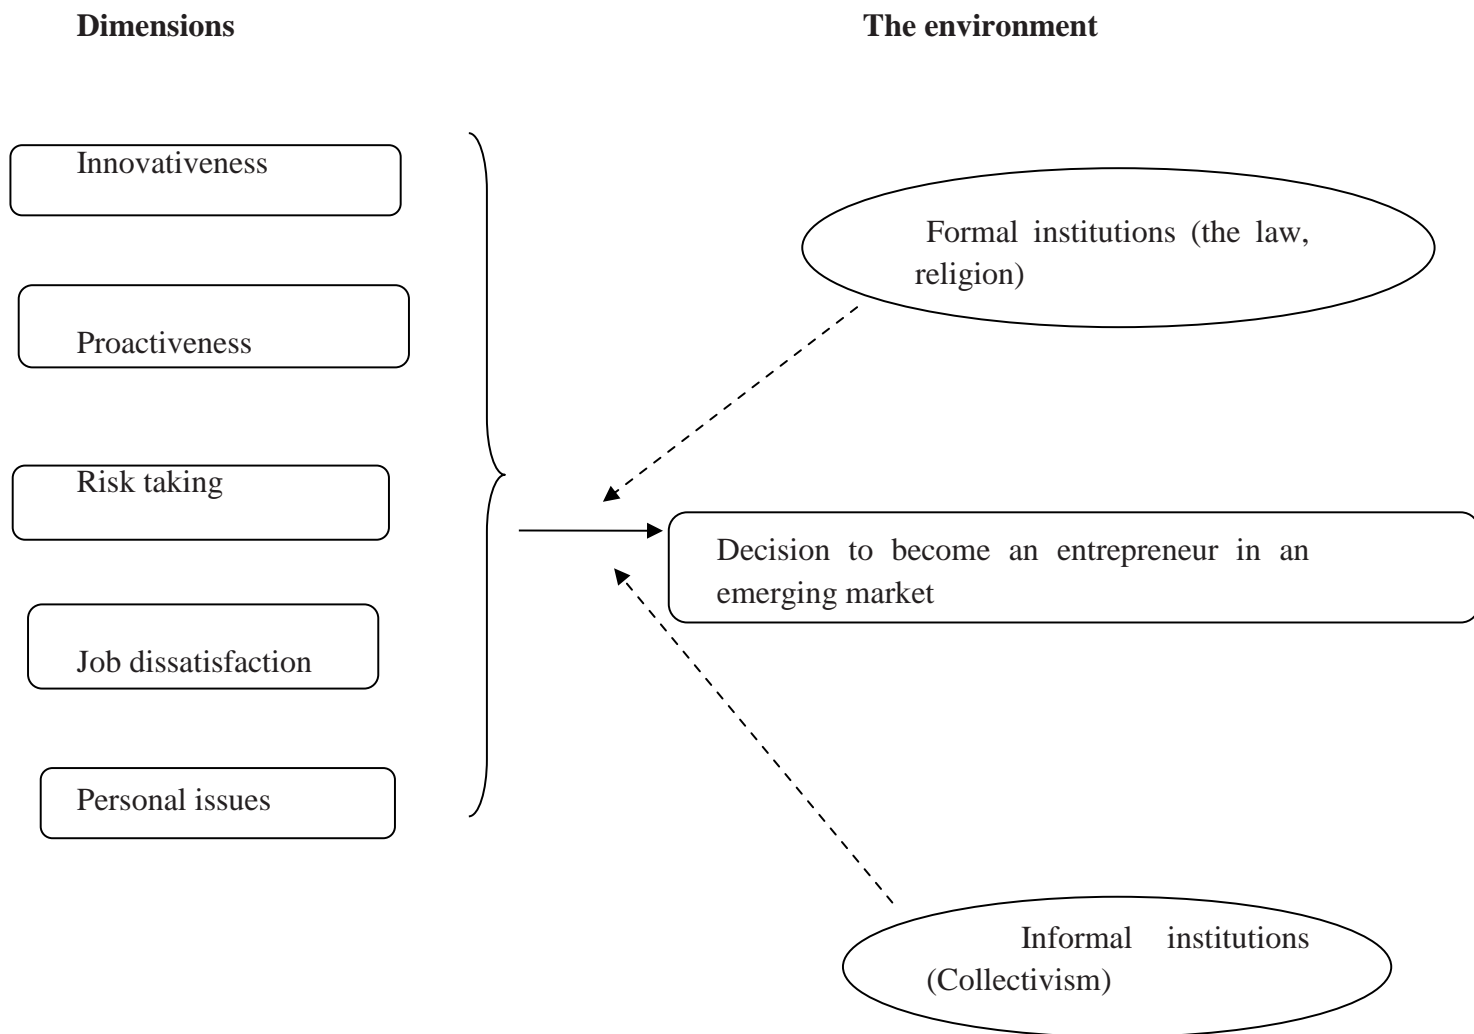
**Dimensions**

**The environment**

Innovativeness

Proactiveness

Risk taking

Job dissatisfaction

Personal issues

Formal institutions (the law, religion)

Decision to become an entrepreneur in an emerging market

Informal institutions (Collectivism)